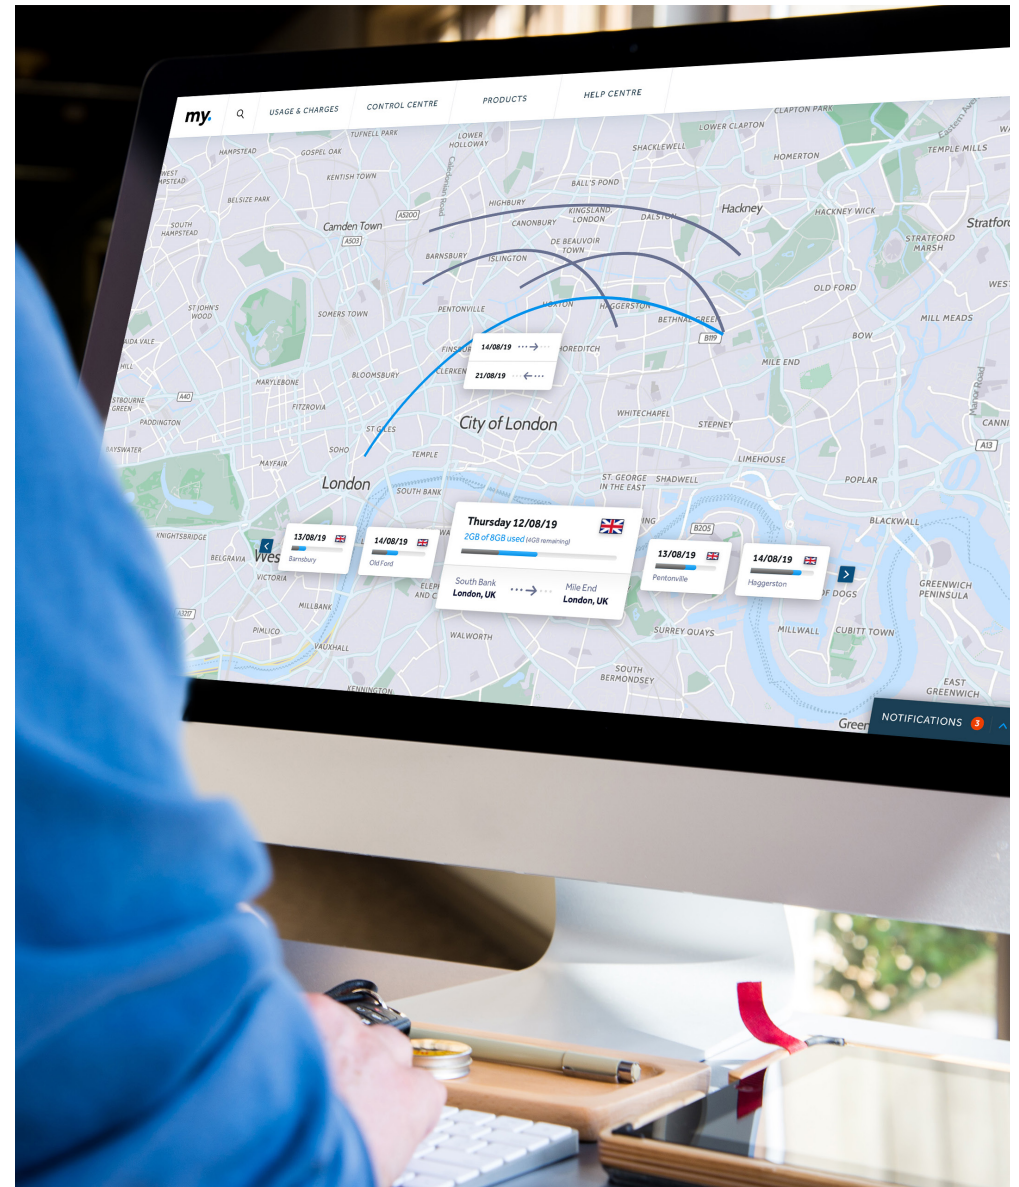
my.

USAGE & CHARGES

CONTROL CENTRE

PRODUCTS

HELP CENTRE

HAMPSTEAD
GOSPEL OAK
TUFNELL PARK
LOWER HOLLOWAY
LOWER CLAPTON
CLAPTON PARK
SHACKLEWELL
HOMERTON
TEMPLE MILLS
KENTISH TOWN
BALL'S POND
WEST HAMPSTEAD
BELSIZE PARK
HIGHBURY
KINGSLAND
DALSTON
Hackney
HACKNEY WICK
Stratford
Camden Town
CANONBURY
SOUTH HAMPSTEAD
BARNSBURY
ISLINGTON
DE BEAUVOIR TOWN
STRATFORD MARSH
OLD FORD
ST JOHN'S WOOD
SOMERS TOWN
PENTONVILLE
HOXTON
HAGGERSTON
BETHNAL GREEN
MILL MEADS
BOW
MAIDA VALE
FINSBURY
SHOREDITCH
MILE END
CLERKENWELL
MARYLEBONE
BLOOMSBURY
WHITECHAPEL
FITZROVIA
City of London
STEPNEY
PADDINGTON
ST GILES
SOHO
TEMPLE
LIMEHOUSE
BAYSWATER
MAYFAIR
London
SOUTH BANK
ST. GEORGE IN THE EAST
SHADWELL
POPLAR
KNIGHTSBRIDGE
BLACKWALL
BELGRAVIA
VICTORIA
MILLBANK
GREENWICH PENINSULA
PIMLICO
VAUXHALL
WALWORTH
SURREY QUAYS
MILLWALL
CUBITT TOWN
SOUTH BERMONDSEY
KENNINGTON
EAST GREENWICH

14/08/19
21/08/19

13/08/19
Barnsbury

14/08/19
Old Ford

Thursday 12/08/19
2GB of 8GB used (4GB remaining)
South Bank
London, UK
Mile End
London, UK

13/08/19
Pentonville

14/08/19
Haggerston

NOTIFICATIONS 3